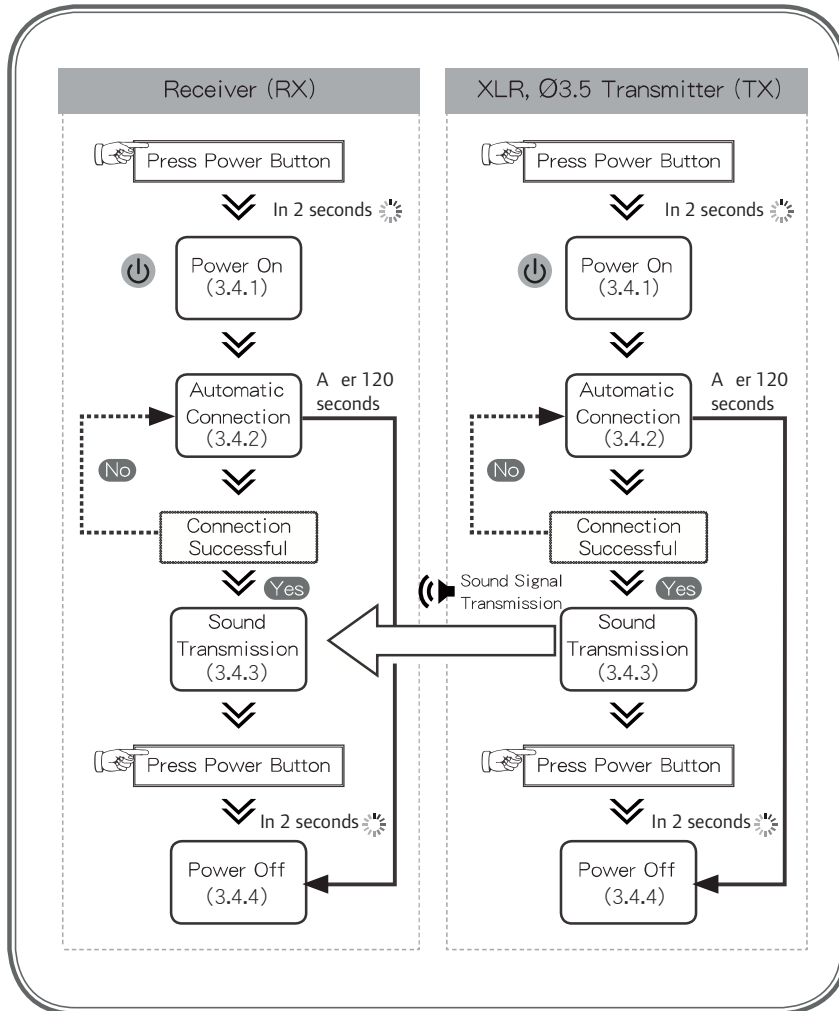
Receiver (RX)

Press Power Button

In 2 seconds

Power On
(3.4.1)

Automatic Connection
(3.4.2)

A er 120 seconds

No

Connection Successful

Yes

Sound Transmission
(3.4.3)

Press Power Button

In 2 seconds

Power Off
(3.4.4)

XLR, Ø3.5 Transmitter (TX)

Press Power Button

In 2 seconds

Power On
(3.4.1)

Automatic Connection
(3.4.2)

A er 120 seconds

No

Connection Successful

Yes

Sound Signal Transmission

Sound Transmission
(3.4.3)

Press Power Button

In 2 seconds

Power Off
(3.4.4)